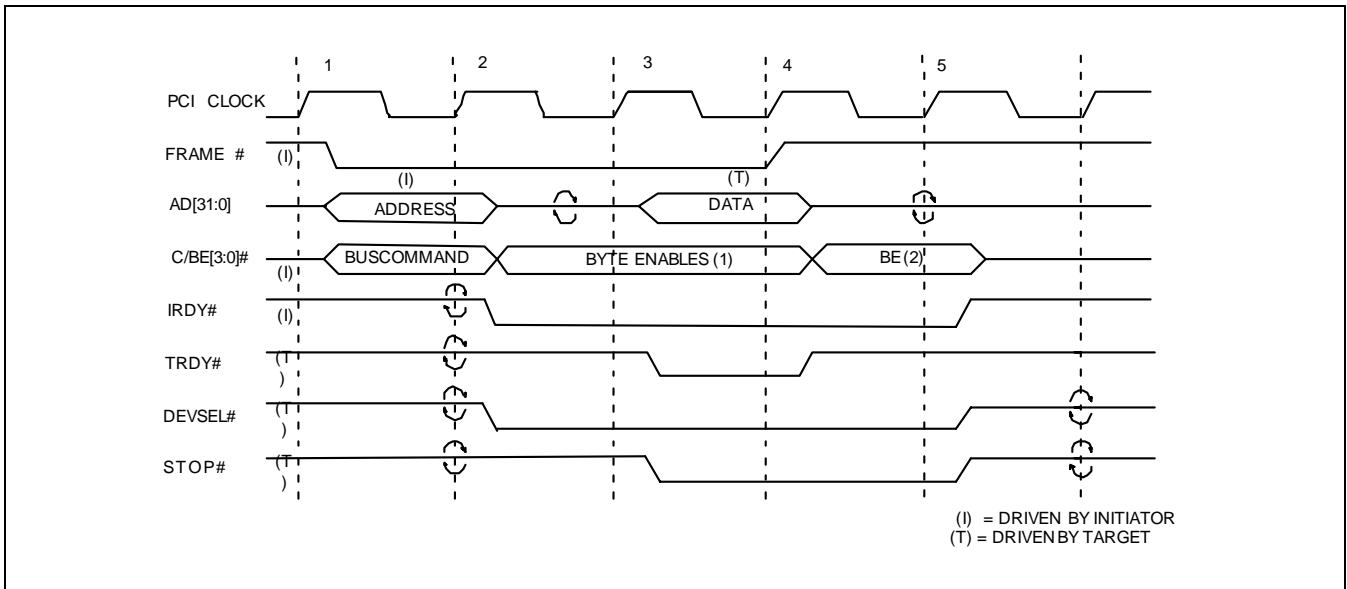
1 2 3 4 5

PCI CLOCK

FRAME #
(I)

AD[31:0]
(I)
ADDRESS
(T)
DATA

C/BE[3:0]#
(I)
BUSCOMMAND
BYTE ENABLES (1)
BE(2)

IRDY#
(I)

TRDY#
(T)

DEVSEL#
(T)

STOP#
(T)

(I) = DRIVEN BY INITIATOR
(T) = DRIVEN BY TARGET